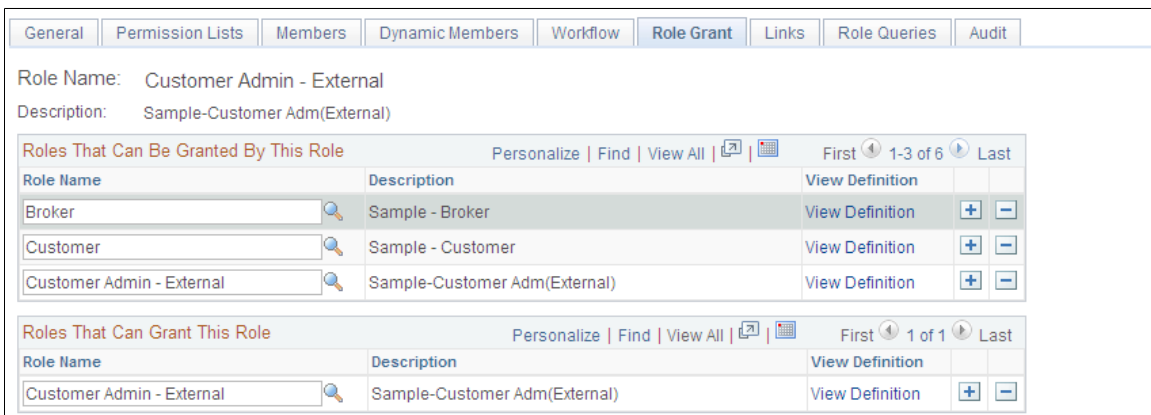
General | Permission Lists | Members | Dynamic Members | Workflow | Role Grant | Links | Role Queries | Audit

Role Name: Customer Admin - External

Description: Sample-Customer Adm(External)

Roles That Can Be Granted By This Role

Personalize | Find | View All | First 1-3 of 6 Last

| Role Name | Description | View Definition | | |
|---|---|---|---|---|
| Broker | Sample - Broker | View Definition | + | − |
| Customer | Sample - Customer | View Definition | + | − |
| Customer Admin - External | Sample-Customer Adm(External) | View Definition | + | − |

Roles That Can Grant This Role

Personalize | Find | View All | First 1 of 1 Last

| Role Name | Description | View Definition | | |
|---|---|---|---|---|
| Customer Admin - External | Sample-Customer Adm(External) | View Definition | + | − |